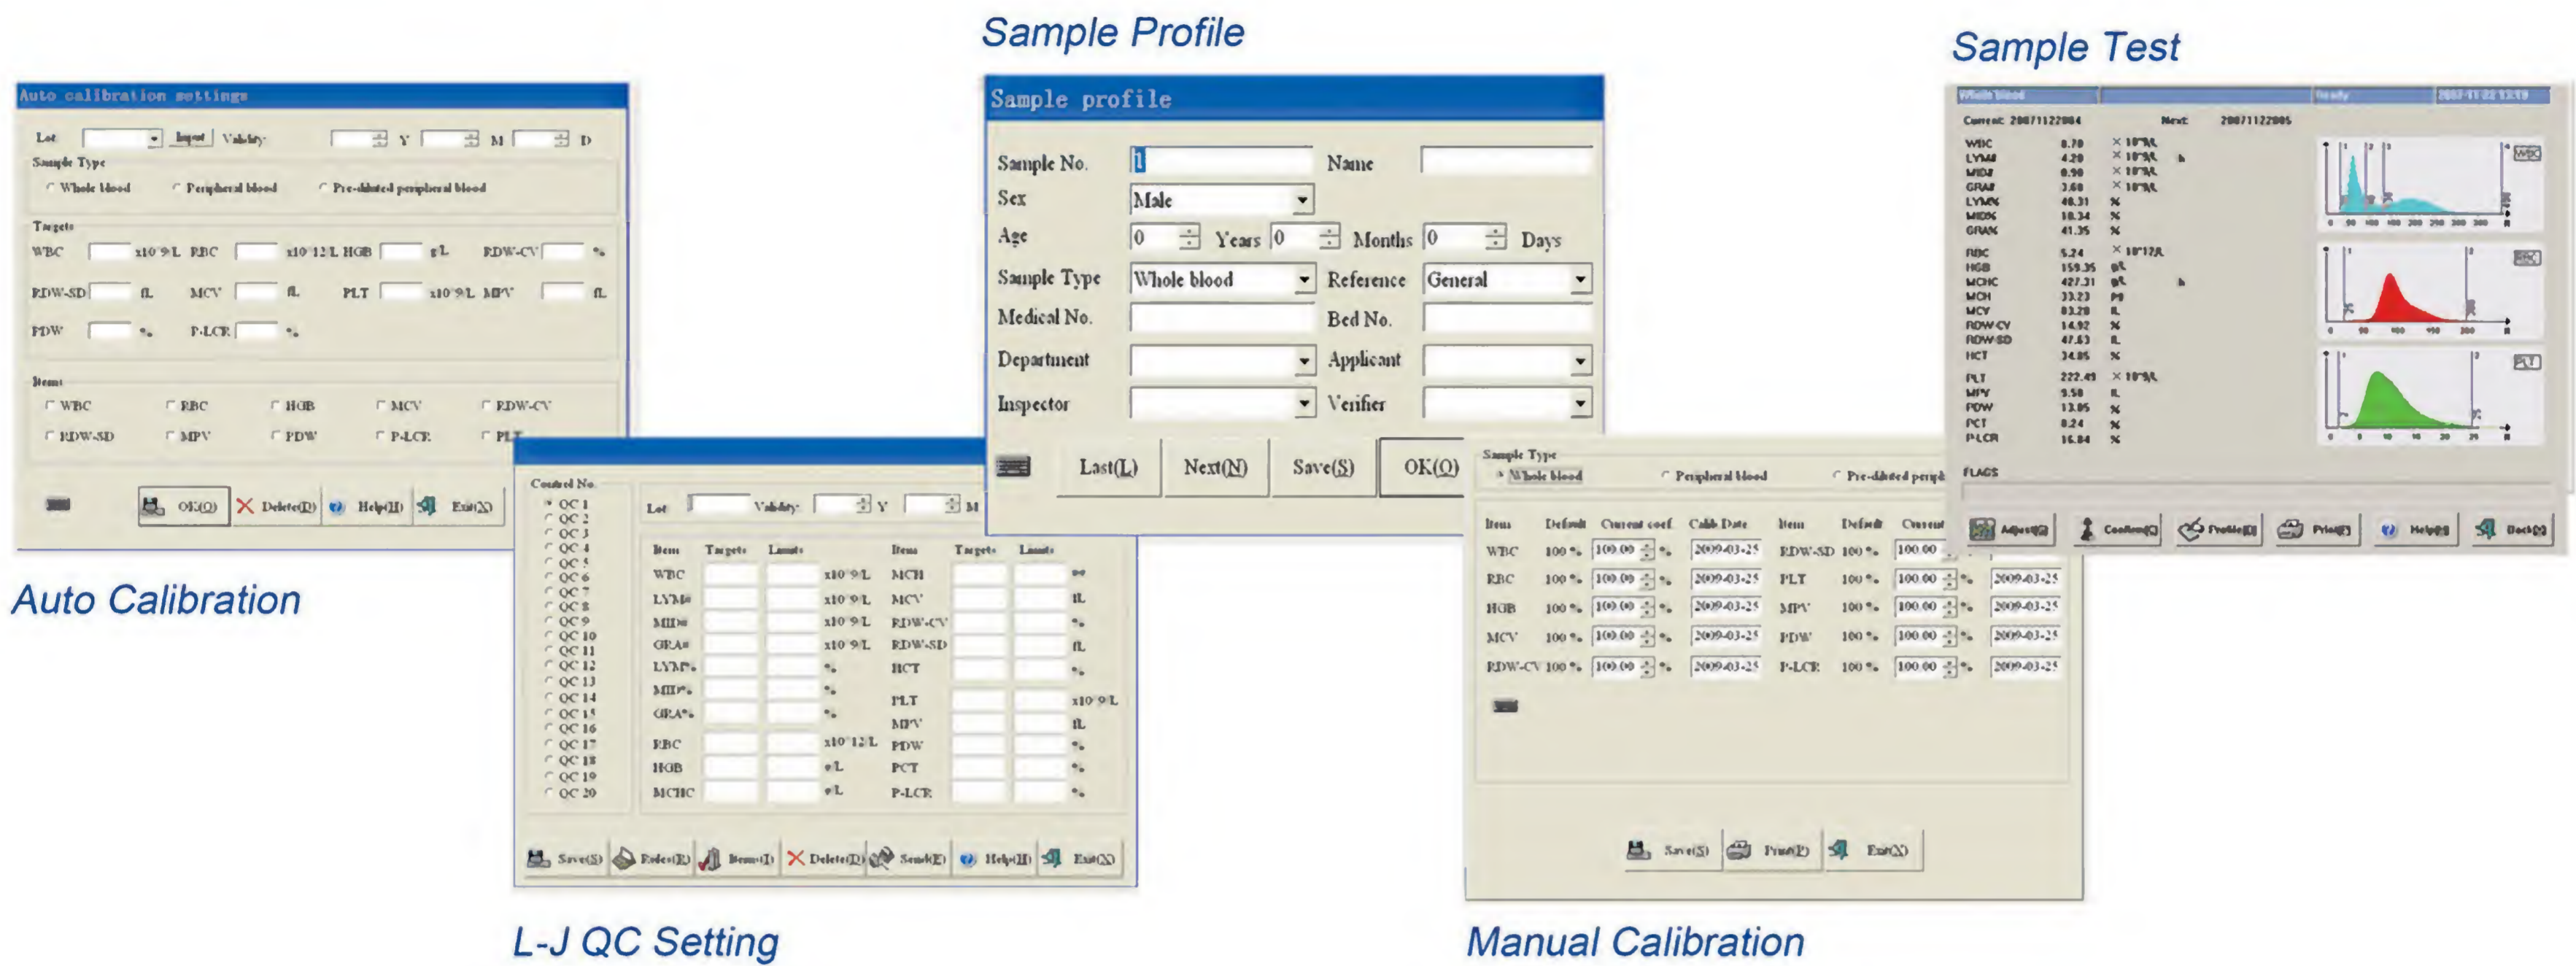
Sample Profile

Sample Test

Auto calibration settings

Lot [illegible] Input Validity Y M D

Sample Type

Whole blood Peripheral blood Pre-diluted peripheral blood

Targets

WBC x10^9/L RBC x10^12/L HGB g/L RDW-CV %

RDW-SD fL MCV fL PLT x10^9/L MPV fL

PDW % P-LCR %

Items

WBC RBC HGB MCV RDW-CV

RDW-SD MPV PDW P-LCR PLT

OK(O) Delete(D) Help(H) Exit(X)

Auto Calibration

Sample profile

Sample No. 1 Name

Sex Male

Age 0 Years 0 Months 0 Days

Sample Type Whole blood Reference General

Medical No. Bed No.

Department Applicant

Inspector Verifier

Last(L) Next(N) Save(S) OK(O)

Current 20071122084 Next 20071122085

| WBC | 8.70 | $\times 10^9/L$ |
|---|---|---|
| LYM# | 4.20 | $\times 10^9/L$ |
| MID# | 0.90 | $\times 10^9/L$ |
| GRA# | 3.60 | $\times 10^9/L$ |
| LYM% | 48.31 | % |
| MID% | 10.34 | % |
| GRA% | 41.35 | % |
| RBC | 5.24 | $\times 10^{12}/L$ |
| HGB | 159.35 | g/L |
| MCHC | 427.31 | g/L |
| MCH | 33.23 | pg |
| MCV | 83.20 | fL |
| RDW-CV | 14.92 | % |
| RDW-SD | 47.63 | fL |
| HCT | 34.05 | % |
| PLT | 222.41 | $\times 10^9/L$ |
| MPV | 9.50 | fL |
| PDW | 13.05 | % |
| PCT | 0.24 | % |
| P-LCR | 16.84 | % |

WBC RBC PLT

FLAGS

Adjust(A) Confirm(C) Profile(E) Print(P) Help(H) Back(B)

Control No.

QC 1 QC 2 QC 3 QC 4 QC 5 QC 6 QC 7 QC 8 QC 9 QC 10 QC 11 QC 12 QC 13 QC 14 QC 15 QC 16 QC 17 QC 18 QC 19 QC 20

Lot Validity Y M

| Item | Targets | Limits | | Item | Targets | Limits | |
|---|---|---|---|---|---|---|---|
| WBC | | | x10^9/L | MCH | | | pg |
| LYM# | | | x10^9/L | MCV | | | fL |
| MID# | | | x10^9/L | RDW-CV | | | % |
| GRA# | | | x10^9/L | RDW-SD | | | fL |
| LYM% | | | % | HCT | | | % |
| MID% | | | % | PLT | | | x10^9/L |
| GRA% | | | % | MPV | | | fL |
| RBC | | | x10^12/L | PDW | | | % |
| HGB | | | g/L | PCT | | | % |
| MCHC | | | g/L | P-LCR | | | % |

Save(S) Rules(R) Items(I) Delete(D) Send(E) Help(H) Exit(X)

L-J QC Setting

Sample Type

Whole blood Peripheral blood Pre-diluted periph

| Item | Default | Current coef. | Calib Date | Item | Default | Current | |
|---|---|---|---|---|---|---|---|
| WBC | 100 % | 100.00 % | 2009-03-25 | RDW-SD | 100 % | 100.00 | |
| RBC | 100 % | 100.00 % | 2009-03-25 | PLT | 100 % | 100.00 % | 2009-03-25 |
| HGB | 100 % | 100.00 % | 2009-03-25 | MPV | 100 % | 100.00 % | 2009-03-25 |
| MCV | 100 % | 100.00 % | 2009-03-25 | PDW | 100 % | 100.00 % | 2009-03-25 |
| RDW-CV | 100 % | 100.00 % | 2009-03-25 | P-LCR | 100 % | 100.00 % | 2009-03-25 |

Save(S) Print(P) Exit(X)

Manual Calibration